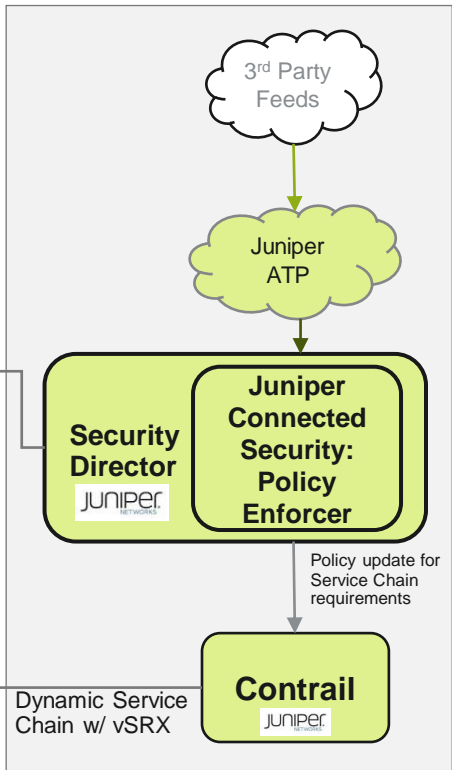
3rd Party Feeds

Juniper ATP

Security Director

JUNIPER NETWORKS

Juniper Connected Security: Policy Enforcer

Policy update for Service Chain requirements

Dynamic Service Chain w/ vSRX

Contrail

JUNIPER NETWORKS